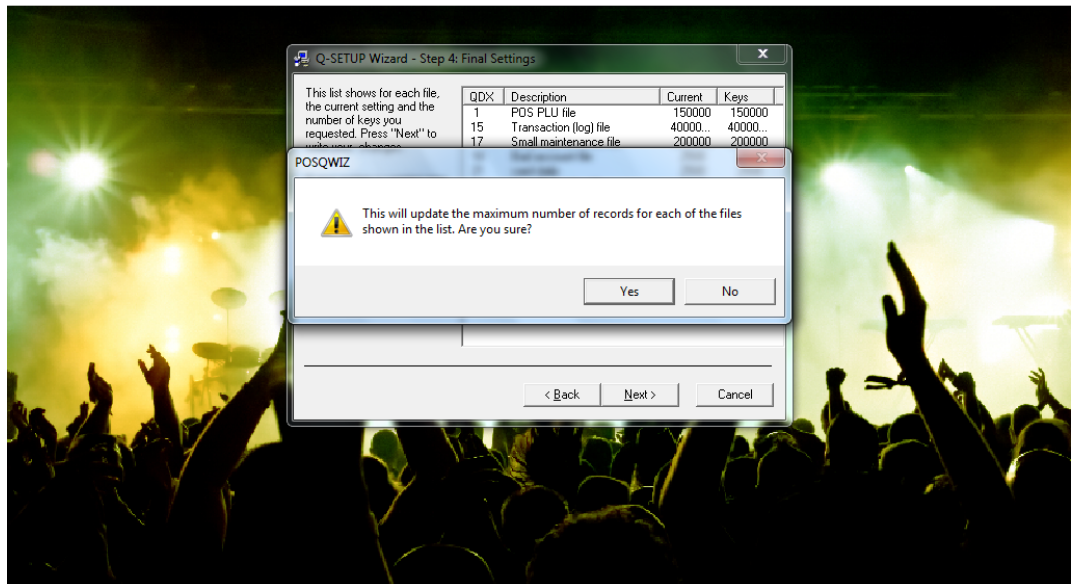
Q-SETUP Wizard - Step 4: Final Settings

This list shows for each file, the current setting and the number of keys you requested. Press "Next" to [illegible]

| QDX | Description | Current | Keys |
|---|---|---|---|
| 1 | POS PLU file | 150000 | 150000 |
| 15 | Transaction (log) file | 40000... | 40000... |
| 17 | Small maintenance file | 200000 | 200000 |

POSQWIZ

This will update the maximum number of records for each of the files shown in the list. Are you sure?

Yes No

< Back Next > Cancel